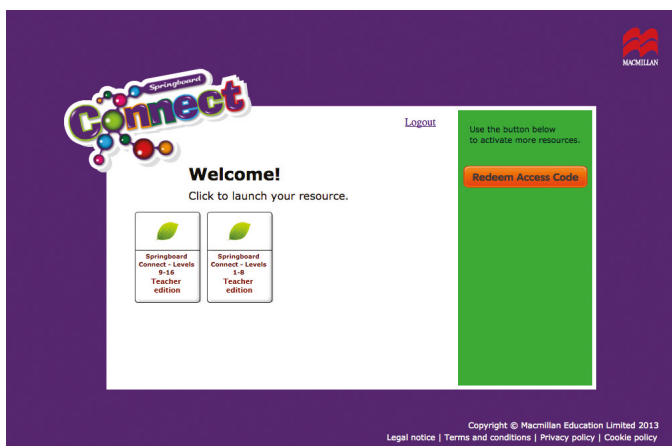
MACMILLAN

Springboard Connect

Logout

Welcome!

Click to launch your resource.

Springboard Connect - Levels 9-16 Teacher edition

Springboard Connect - Levels 1-8 Teacher edition

Use the button below to activate more resources.

Redeem Access Code

Copyright © Macmillan Education Limited 2013

Legal notice | Terms and conditions | Privacy policy | Cookie policy